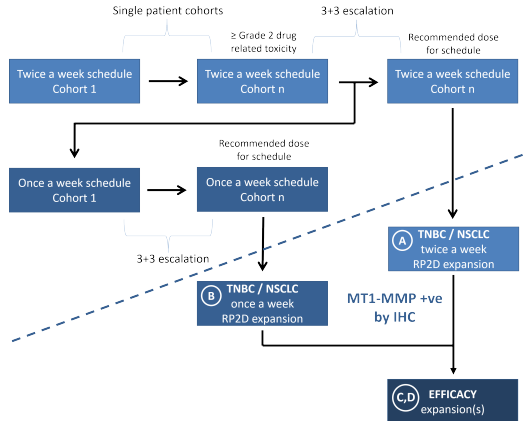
Single patient cohorts

≥ Grade 2 drug related toxicity

3+3 escalation

Recommended dose for schedule

Twice a week schedule Cohort 1

Twice a week schedule Cohort n

Twice a week schedule Cohort n

Recommended dose for schedule

Once a week schedule Cohort 1

Once a week schedule Cohort n

3+3 escalation

A TNBC / NSCLC twice a week RP2D expansion

B TNBC / NSCLC once a week RP2D expansion

MT1-MMP +ve by IHC

C,D EFFICACY expansion(s)